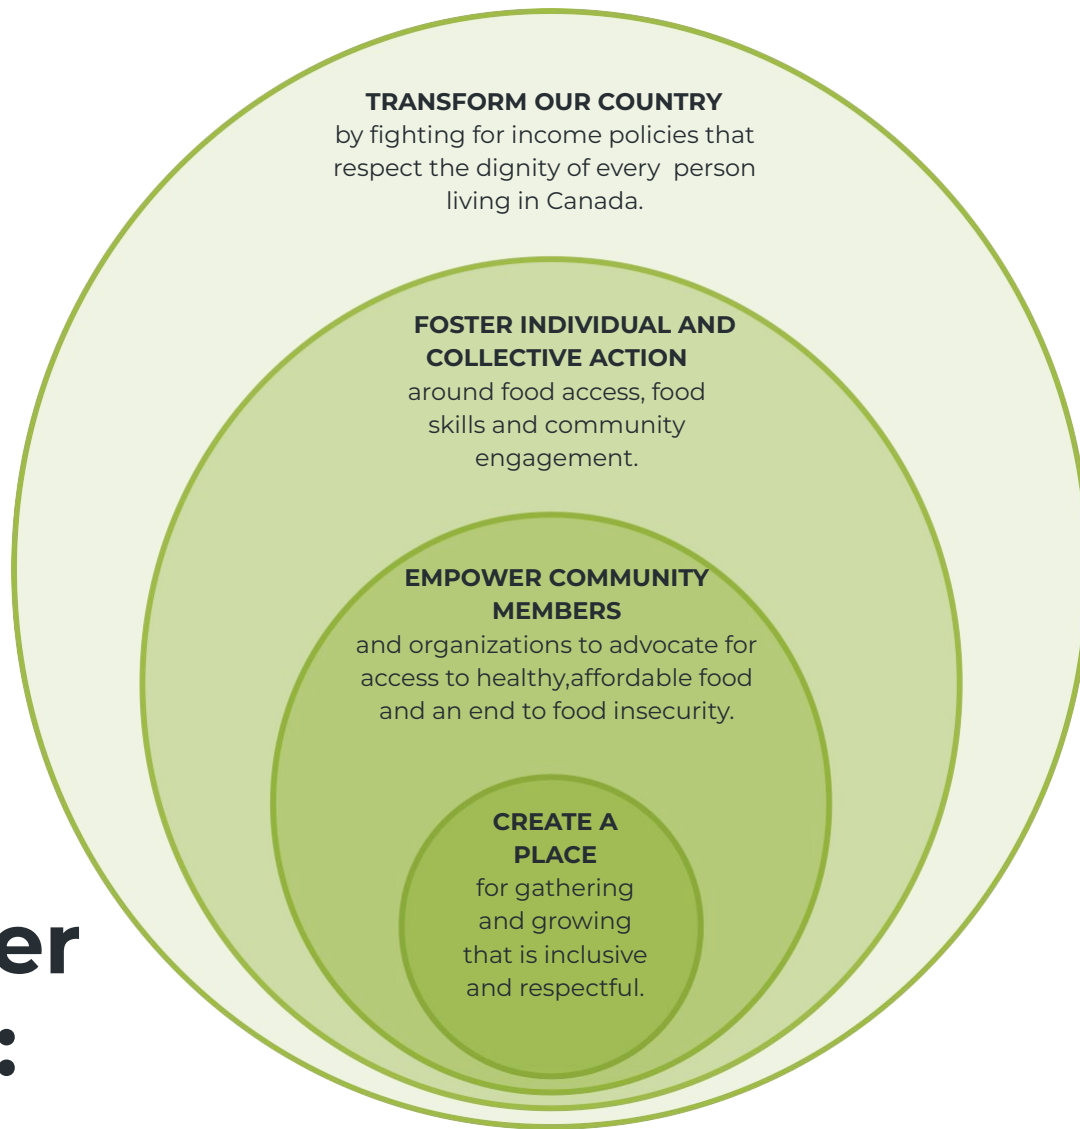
TRANSFORM OUR COUNTRY
by fighting for income policies that respect the dignity of every person living in Canada.

FOSTER INDIVIDUAL AND COLLECTIVE ACTION
around food access, food skills and community engagement.

EMPOWER COMMUNITY MEMBERS
and organizations to advocate for access to healthy,affordable food and an end to food insecurity.

CREATE A PLACE
for gathering and growing that is inclusive and respectful.

er
: